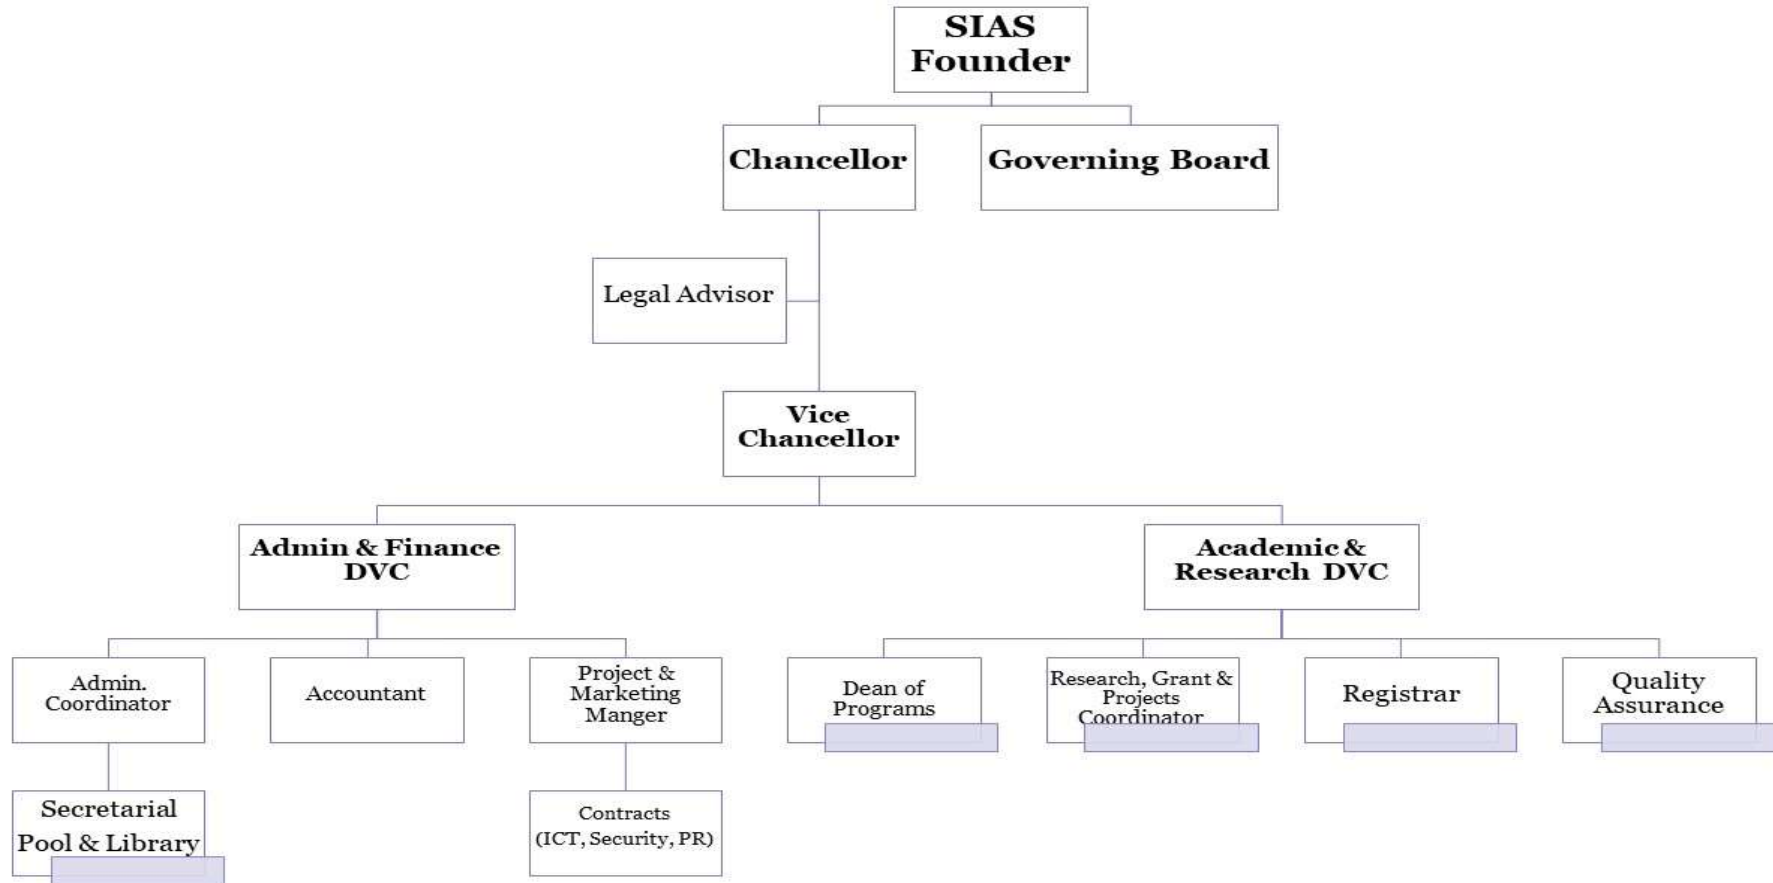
SIAS Founder

Chancellor

Governing Board

Legal Advisor

Vice Chancellor

Admin & Finance DVC

Academic & Research DVC

Admin. Coordinator

Accountant

Project & Marketing Manger

Dean of Programs

Research, Grant & Projects Coordinator

Registrar

Quality Assurance

Secretarial Pool & Library

Contracts (ICT, Security, PR)